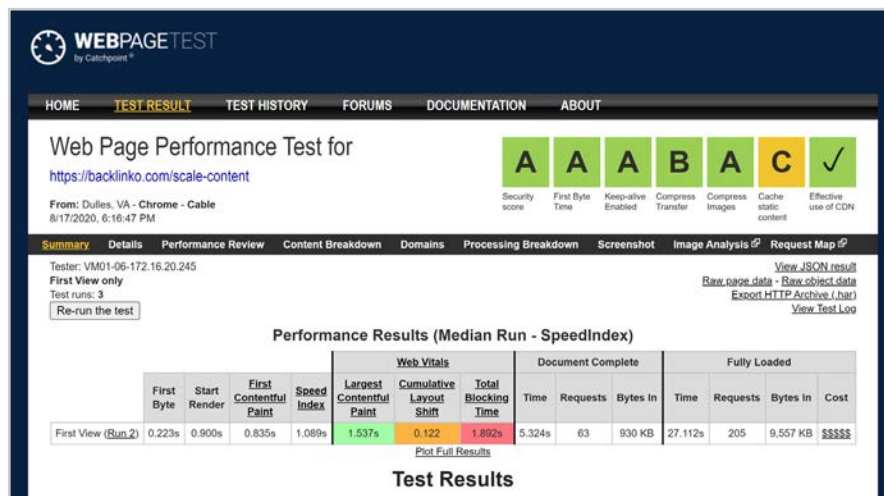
WEBPAGETEST
by Catchpoint

HOME TEST RESULT TEST HISTORY FORUMS DOCUMENTATION ABOUT

Web Page Performance Test for
https://backlinko.com/scale-content

From: Dulles, VA - Chrome - Cable
8/17/2020, 6:16:47 PM

A Security score
A First Byte Time
A Keep-alive Enabled
B Compress Transfer
A Compress Images
C Cache static content
✓ Effective use of CDN

Summary Details Performance Review Content Breakdown Domains Processing Breakdown Screenshot Image Analysis Request Map

Tester: VM01-06-172.16.20.245
First View only
Test runs: 3
Re-run the test

View JSON result
Raw page data - Raw object data
Export HTTP Archive (.har)
View Test Log

Performance Results (Median Run - SpeedIndex)

| | | | | | Web Vitals | | | Document Complete | | | Fully Loaded | | | |
|---|---|---|---|---|---|---|---|---|---|---|---|---|---|---|
| | First Byte | Start Render | First Contentful Paint | Speed Index | Largest Contentful Paint | Cumulative Layout Shift | Total Blocking Time | Time | Requests | Bytes In | Time | Requests | Bytes In | Cost |
| First View (Run 2) | 0.223s | 0.900s | 0.835s | 1.089s | 1.537s | 0.122 | 1.892s | 5.324s | 63 | 930 KB | 27.112s | 205 | 9,557 KB | $$$$$ |

Plot Full Results

Test Results